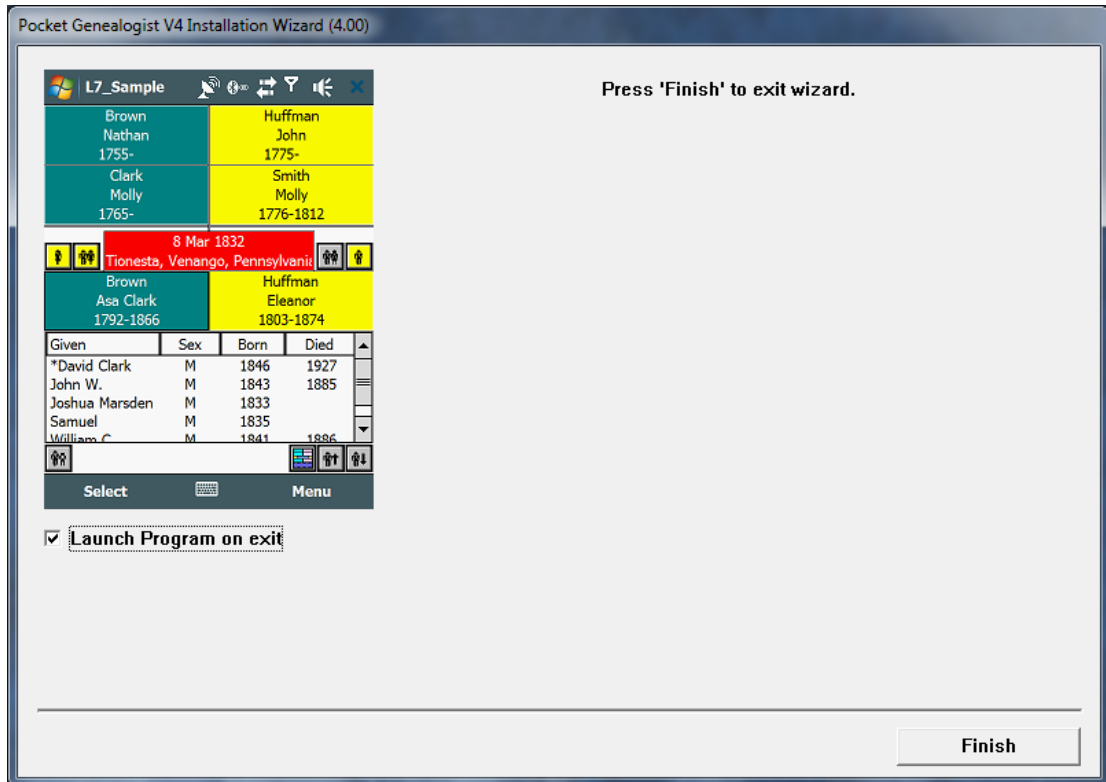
Pocket Genealogist V4 Installation Wizard (4.00)

L7_Sample

Brown
Nathan
1755-

Huffman
John
1775-

Clark
Molly
1765-

Smith
Molly
1776-1812

8 Mar 1832
Tionesta, Venango, Pennsylvani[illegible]

Brown
Asa Clark
1792-1866

Huffman
Eleanor
1803-1874

| Given | Sex | Born | Died |
|---|---|---|---|
| *David Clark | M | 1846 | 1927 |
| John W. | M | 1843 | 1885 |
| Joshua Marsden | M | 1833 | |
| Samuel | M | 1835 | |
| William C | M | 1841 | 1886 |

Select
Menu

Launch Program on exit

Press 'Finish' to exit wizard.

Finish